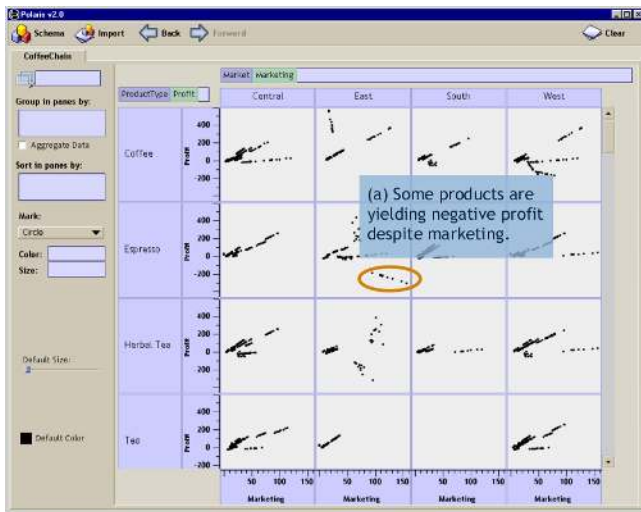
Polaris v2.0

Schema Import Back Forward Clear

CoffeeChain

Group in panes by:

Aggregate Data

Sort in panes by:

Mark:

Circle

Color:

Size:

Default Size:

Default Color

Market Marketing

ProductType Profit

| | Central | East | South | West |
|---|---|---|---|---|
| Coffee | | | | |
| Espresso | | | | |
| Herbal Tea | | | | |
| Tea | | | | |

Profit

400
200
0
-200

50 100 150
Marketing

(a) Some products are yielding negative profit despite marketing.